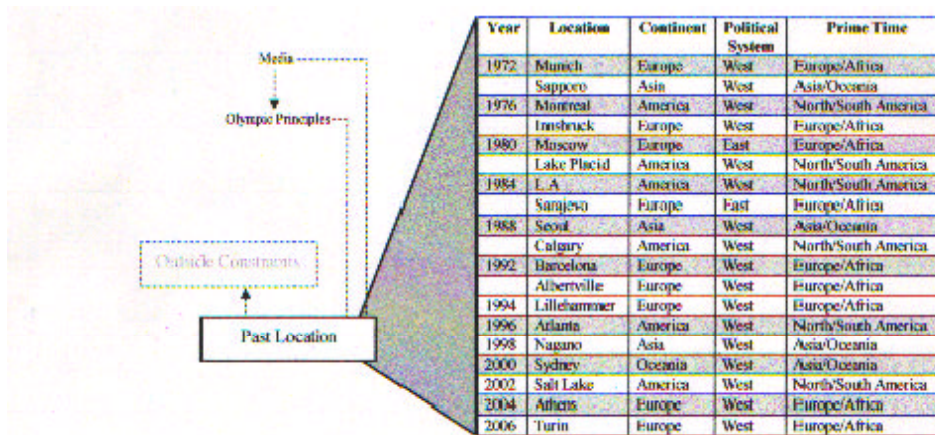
Media

Olympic Principles

Outside Constraints

Past Location

| Year | Location | Continent | Political System | Prime Time |
|---|---|---|---|---|
| 1972 | Munich | Europe | West | Europe/Africa |
| | Sapporo | Asia | West | Asia/Oceania |
| 1976 | Montreal | America | West | North/South America |
| | Innsbruck | Europe | West | Europe/Africa |
| 1980 | Moscow | Europe | East | Europe/Africa |
| | Lake Placid | America | West | North/South America |
| 1984 | L.A | America | West | North/South America |
| | Sarajevo | Europe | East | Europe/Africa |
| 1988 | Seoul | Asia | West | Asia/Oceania |
| | Calgary | America | West | North/South America |
| 1992 | Barcelona | Europe | West | Europe/Africa |
| | Albertville | Europe | West | Europe/Africa |
| 1994 | Lillehammer | Europe | West | Europe/Africa |
| 1996 | Atlanta | America | West | North/South America |
| 1998 | Nagano | Asia | West | Asia/Oceania |
| 2000 | Sydney | Oceania | West | Asia/Oceania |
| 2002 | Salt Lake | America | West | North/South America |
| 2004 | Athens | Europe | West | Europe/Africa |
| 2006 | Turin | Europe | West | Europe/Africa |